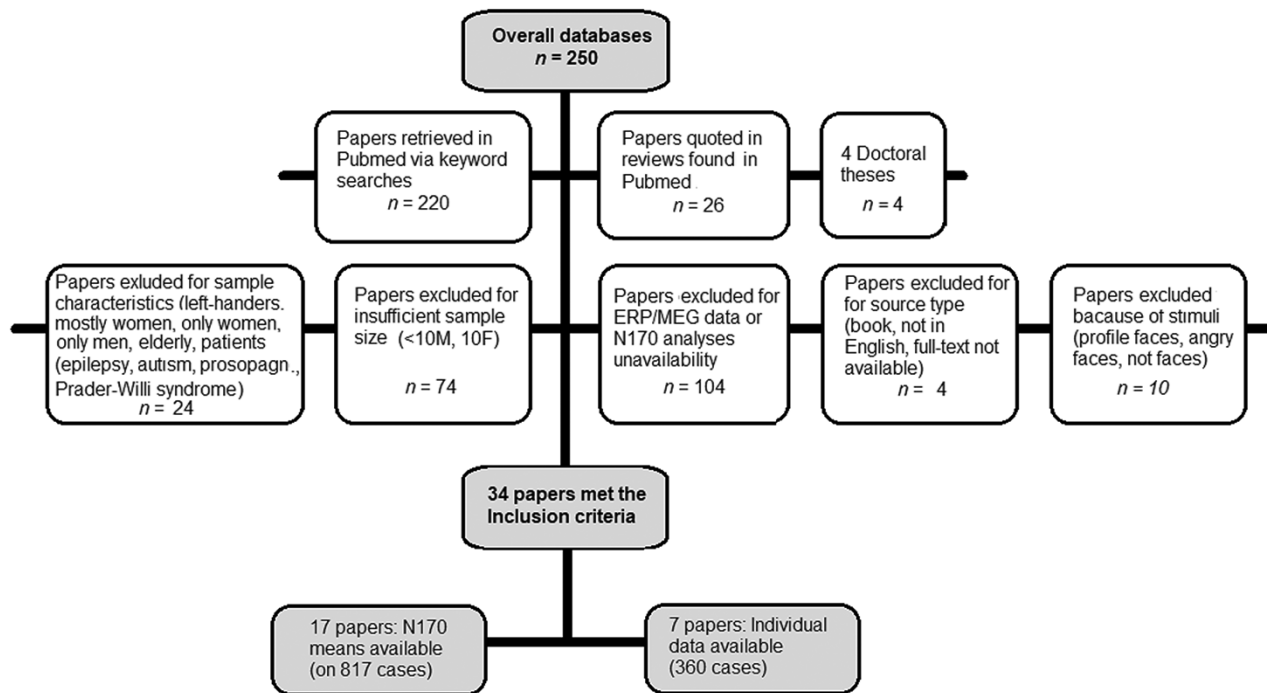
Overall databases
$n$ = 250

Papers retrieved in Pubmed via keyword searches
$n$ = 220

Papers quoted in reviews found in Pubmed
$n$ = 26

4 Doctoral theses
$n$ = 4

Papers exluded for sample characteristics (left-handers. mostly women, only women, only men, elderly, patients (epilepsy, autism, prosopagn., Prader-Willi syndrome)
$n$ = 24

Papers excluded for insufficient sample size (<10M, 10F)
$n$ = 74

Papers excluded for ERP/MEG data or N170 analyses unavailability
$n$ = 104

Papers excluded for for source type (book, not in English, full-text not available)
$n$ = 4

Papers excluded bacause of stimuli (profile faces, angry faces, not faces)
$n$ = 10

34 papers met the Inclusion criteria

17 papers: N170 means available (on 817 cases)

7 papers: Individual data available (360 cases)